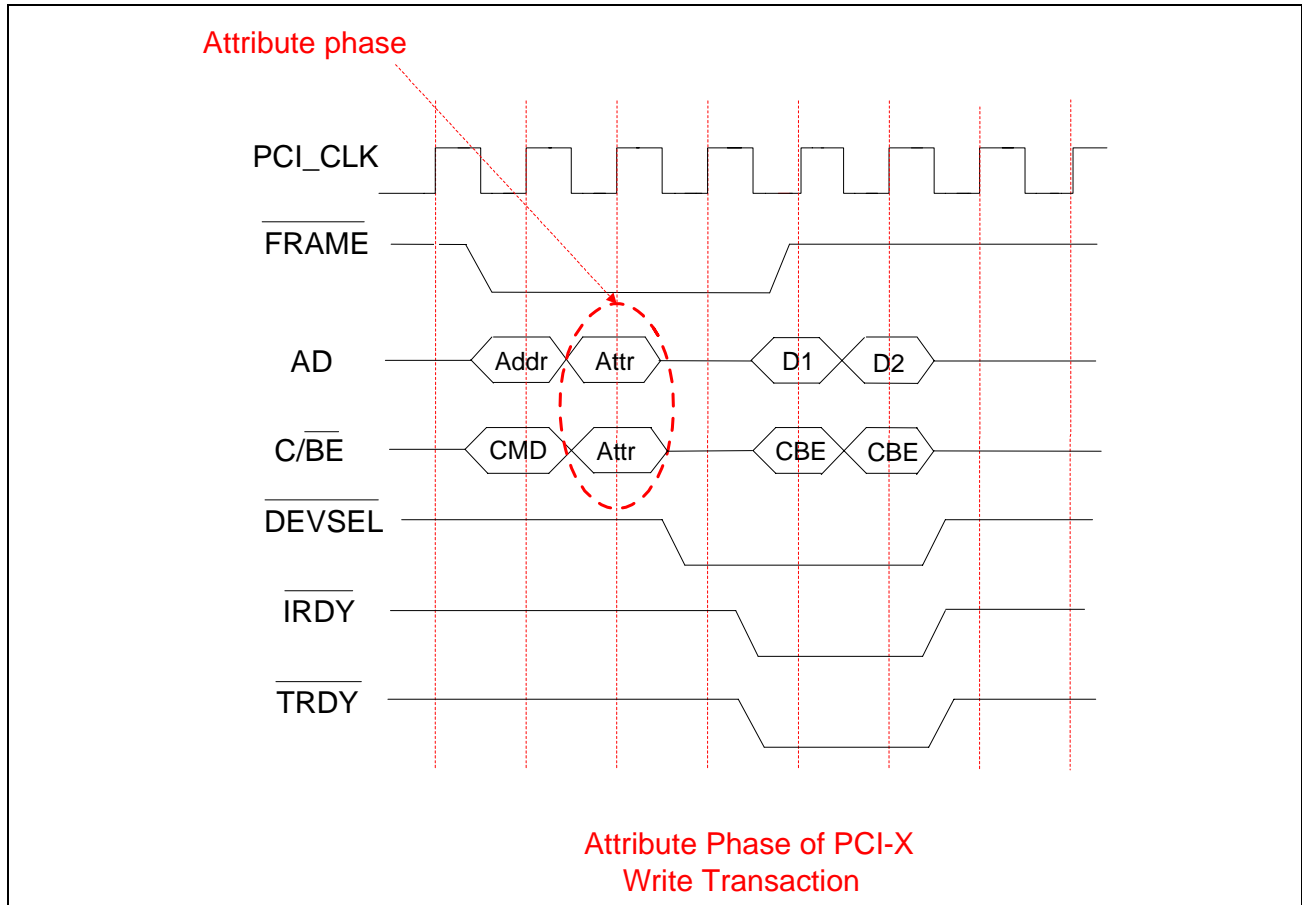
Attribute phase

PCI_CLK

$\overline{\text{FRAME}}$

AD

Addr

Attr

D1

D2

C/$\overline{\text{BE}}$

CMD

Attr

CBE

CBE

$\overline{\text{DEVSEL}}$

$\overline{\text{IRDY}}$

$\overline{\text{TRDY}}$

Attribute Phase of PCI-X
Write Transaction